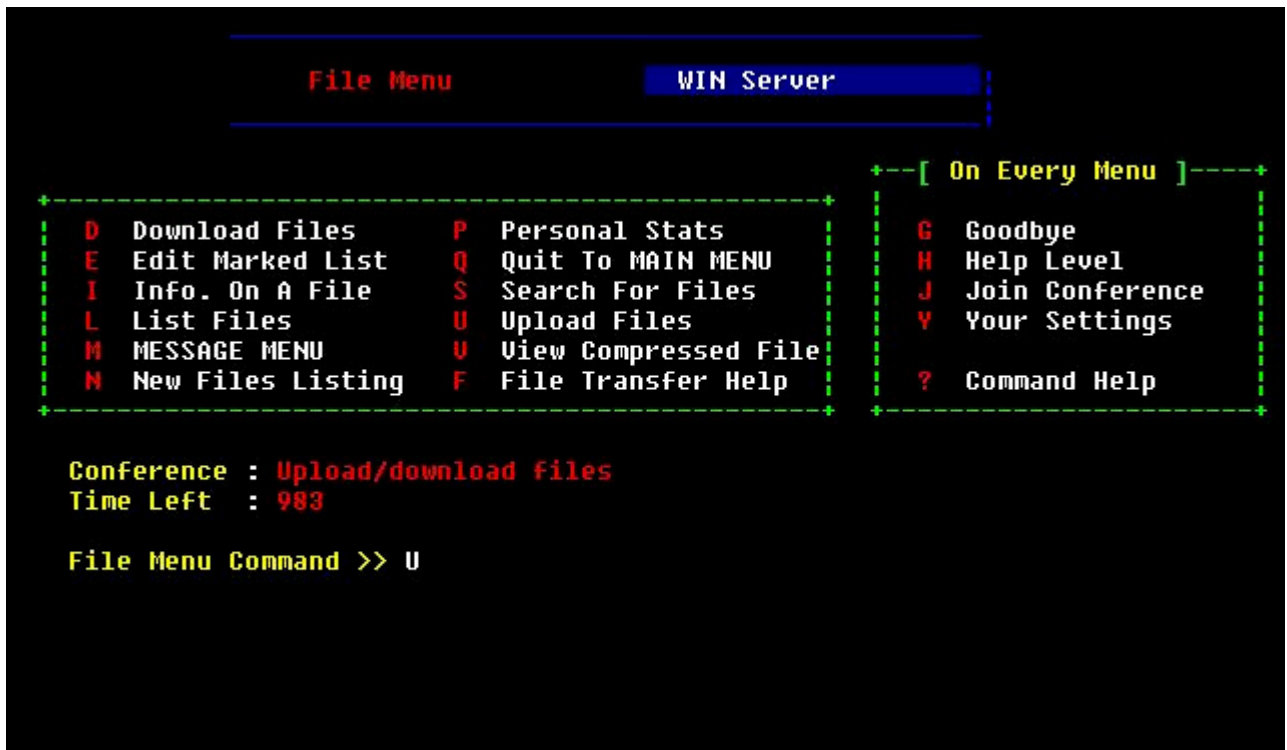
File Menu WIN Server

On Every Menu

| | | | |
|---|---|---|---|
| D | Download Files | P | Personal Stats |
| E | Edit Marked List | Q | Quit To MAIN MENU |
| I | Info. On A File | S | Search For Files |
| L | List Files | U | Upload Files |
| M | MESSAGE MENU | V | View Compressed File |
| N | New Files Listing | F | File Transfer Help |

| | |
|---|---|
| G | Goodbye |
| H | Help Level |
| J | Join Conference |
| Y | Your Settings |
| ? | Command Help |

Conference : Upload/download files
Time Left : 983

File Menu Command >> U